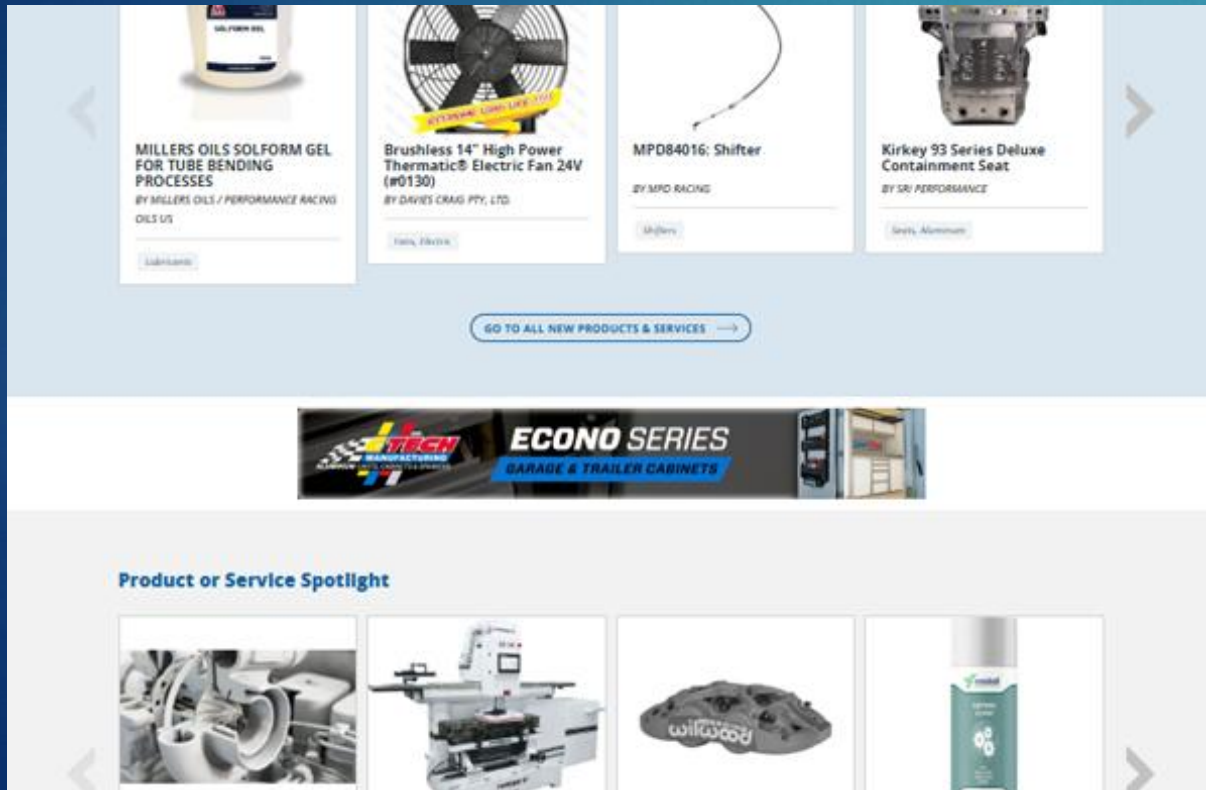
SOLFORM GEL

MILLERS OILS SOLFORM GEL FOR TUBE BENDING PROCESSES

BY MILLERS OILS / PERFORMANCE RACING OILS US

Lubricants

Brushless 14" High Power Thermatic® Electric Fan 24V (#0130)

BY DAVIES CRAIG PTY. LTD.

Fans, Electric

MPD84016: Shifter

BY MPD RACING

Shifters

Kirkey 93 Series Deluxe Containment Seat

BY SRI PERFORMANCE

Seats, Aluminum

GO TO ALL NEW PRODUCTS & SERVICES

TECH MANUFACTURING

ECONO SERIES

GARAGE & TRAILER CABINETS

Product or Service Spotlight

wilwood